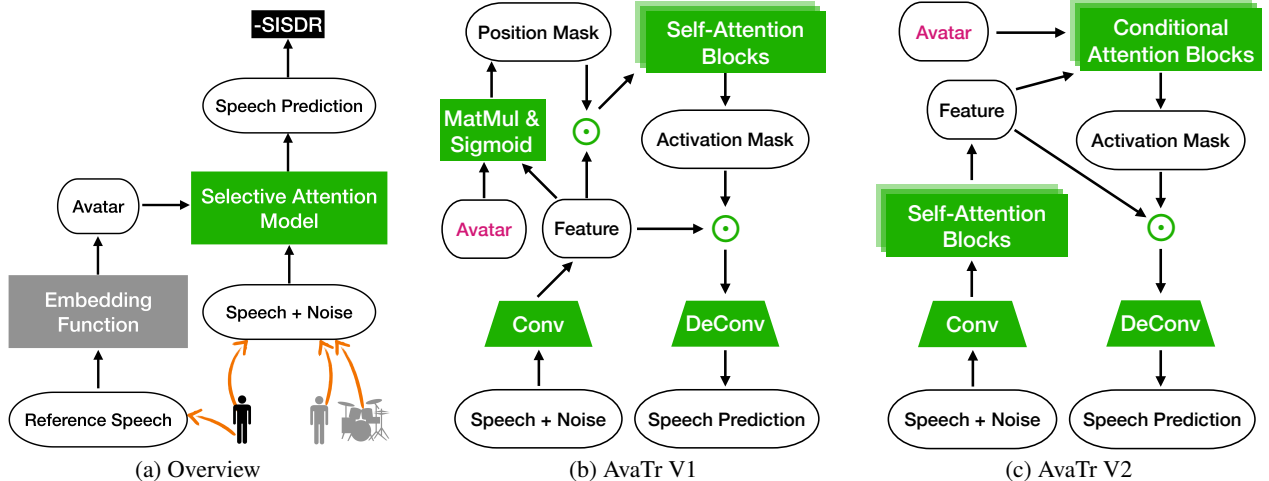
-SISDR

Speech Prediction

Avatar

Selective Attention Model

Embedding Function

Speech + Noise

Reference Speech

(a) Overview

Position Mask

Self-Attention Blocks

MatMul & Sigmoid

$\odot$

Activation Mask

Avatar

Feature

$\odot$

Conv

DeConv

Speech + Noise

Speech Prediction

(b) AvaTr V1

Avatar

Conditional Attention Blocks

Feature

Activation Mask

Self-Attention Blocks

$\odot$

Conv

DeConv

Speech + Noise

Speech Prediction

(c) AvaTr V2